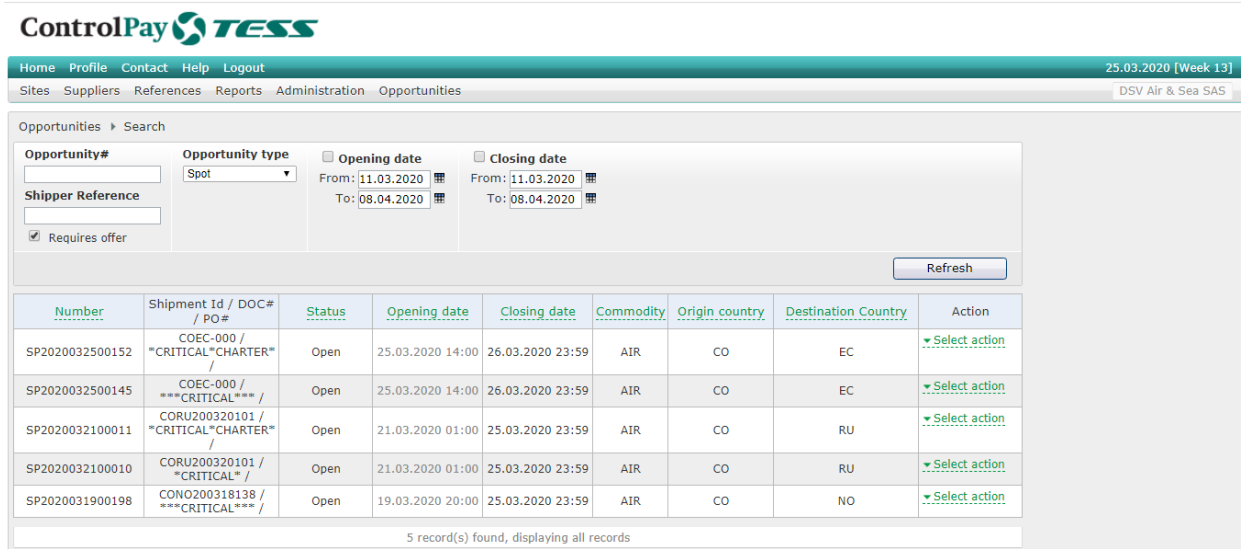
ControlPay TESS

Home Profile Contact Help Logout

25.03.2020 [Week 13]

Sites Suppliers References Reports Administration Opportunities

DSV Air & Sea SAS

Opportunities ▸ Search

Opportunity#

Shipper Reference

Requires offer

Opportunity type
Spot

Opening date
From: 11.03.2020
To: 08.04.2020

Closing date
From: 11.03.2020
To: 08.04.2020

Refresh

| Number | Shipment Id / DOC# / PO# | Status | Opening date | Closing date | Commodity | Origin country | Destination Country | Action |
|---|---|---|---|---|---|---|---|---|
| SP2020032500152 | COEC-000 / *CRITICAL*CHARTER* / | Open | 25.03.2020 14:00 | 26.03.2020 23:59 | AIR | CO | EC | Select action |
| SP2020032500145 | COEC-000 / ***CRITICAL*** / | Open | 25.03.2020 14:00 | 26.03.2020 23:59 | AIR | CO | EC | Select action |
| SP2020032100011 | CORU200320101 / *CRITICAL*CHARTER* / | Open | 21.03.2020 01:00 | 25.03.2020 23:59 | AIR | CO | RU | Select action |
| SP2020032100010 | CORU200320101 / *CRITICAL* / | Open | 21.03.2020 01:00 | 25.03.2020 23:59 | AIR | CO | RU | Select action |
| SP2020031900198 | CONO200318138 / ***CRITICAL*** / | Open | 19.03.2020 20:00 | 25.03.2020 23:59 | AIR | CO | NO | Select action |

5 record(s) found, displaying all records